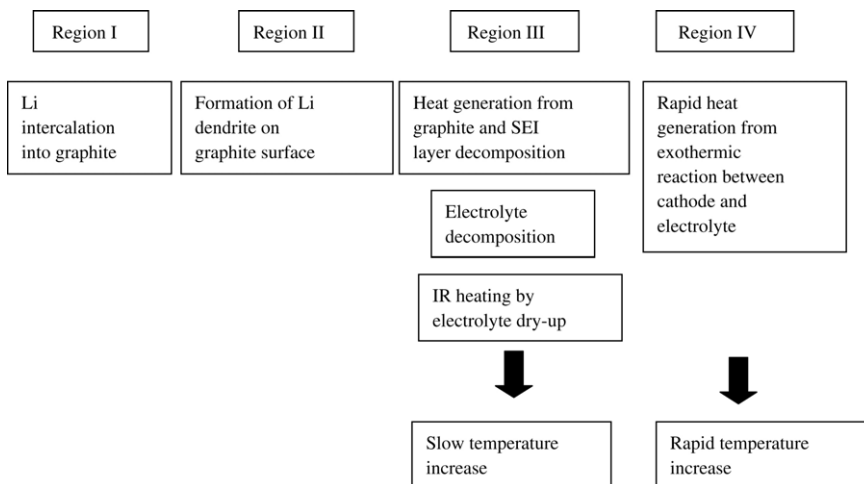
Region I

Region II

Region III

Region IV

Li intercalation into graphite

Formation of Li dendrite on graphite surface

Heat generation from graphite and SEI layer decomposition

Electrolyte decomposition

IR heating by electrolyte dry-up

Slow temperature increase

Rapid heat generation from exothermic reaction between cathode and electrolyte

Rapid temperature increase